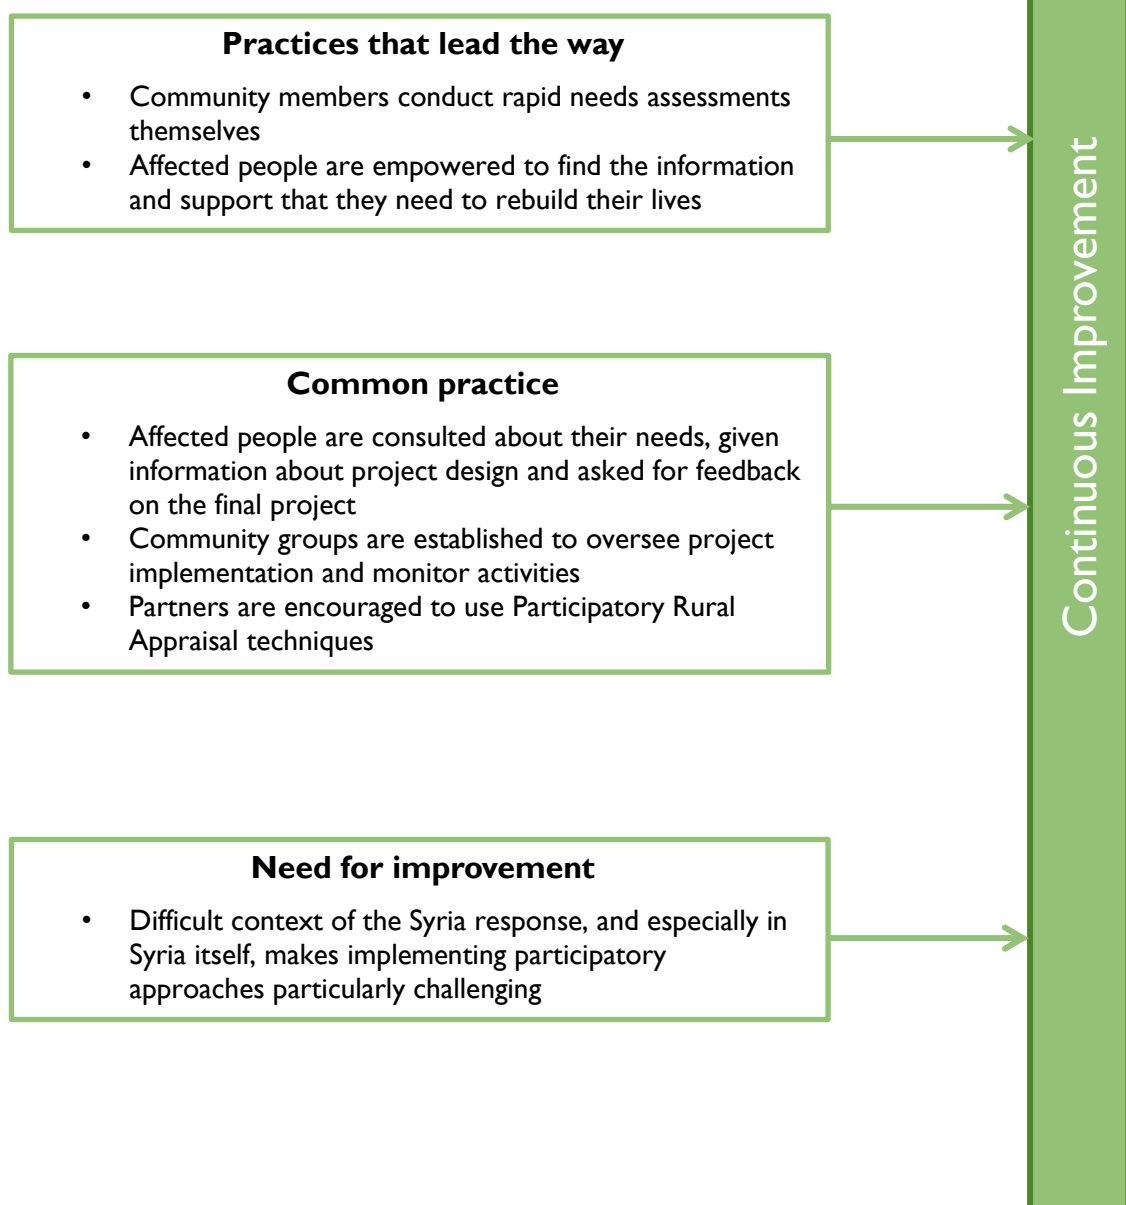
Practices that lead the way

- Community members conduct rapid needs assessments themselves
- Affected people are empowered to find the information and support that they need to rebuild their lives

Common practice

- Affected people are consulted about their needs, given information about project design and asked for feedback on the final project
- Community groups are established to oversee project implementation and monitor activities
- Partners are encouraged to use Participatory Rural Appraisal techniques

Need for improvement

- Difficult context of the Syria response, and especially in Syria itself, makes implementing participatory approaches particularly challenging

Continuous Improvement